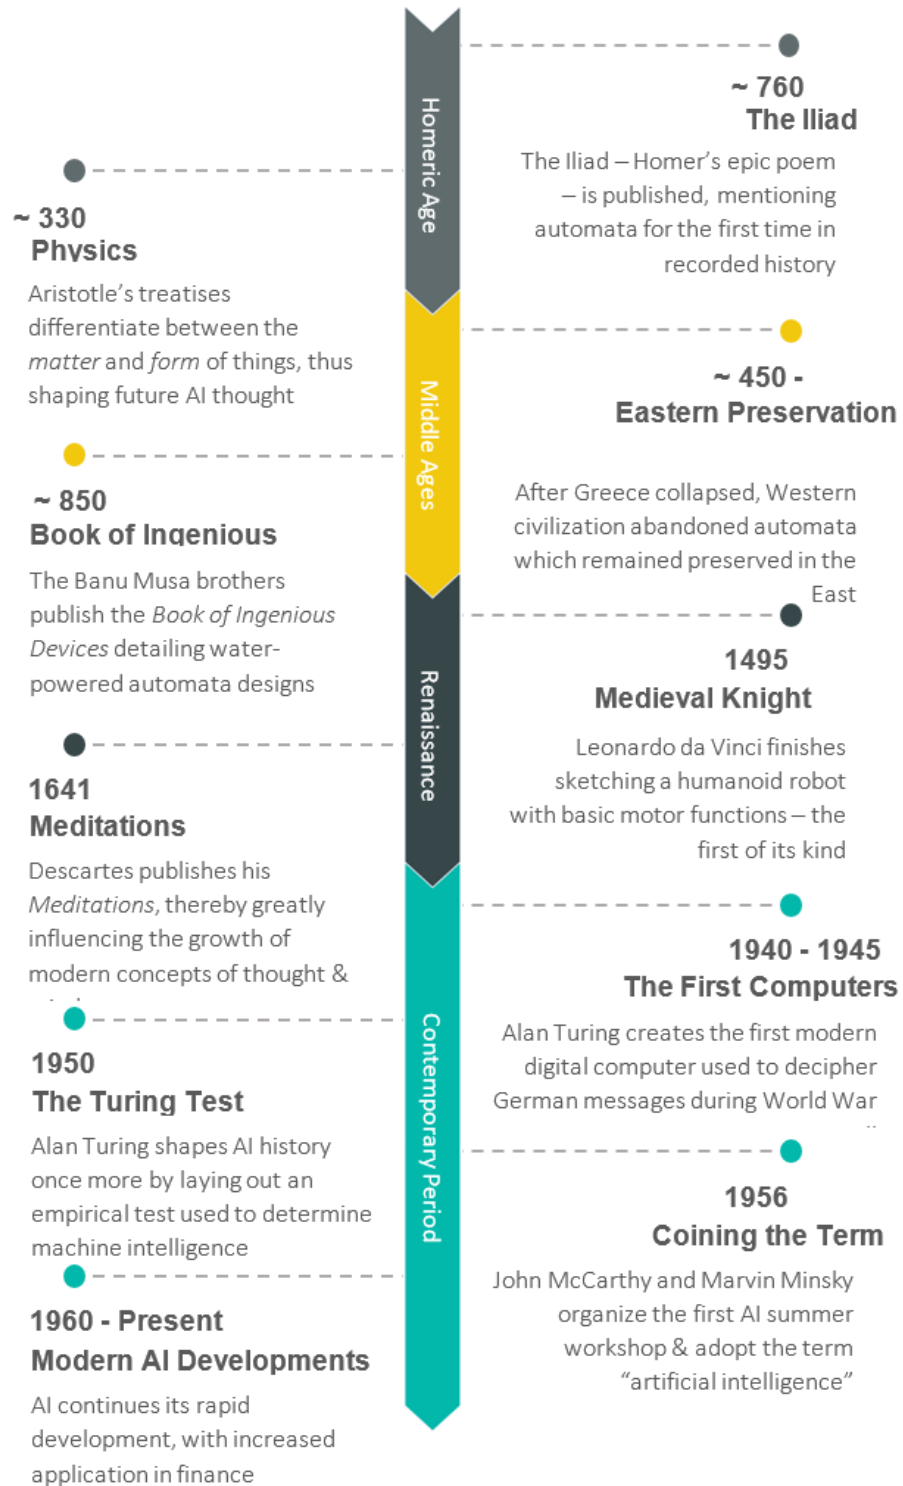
Homeric Age

Middle Ages

Renaissance

Contemporary Period

~ 760
The Iliad
The Iliad – Homer's epic poem – is published, mentioning automata for the first time in recorded history

~ 330
Physics
Aristotle's treatises differentiate between the *matter* and *form* of things, thus shaping future AI thought

~ 450 -
Eastern Preservation
After Greece collapsed, Western civilization abandoned automata which remained preserved in the East

~ 850
Book of Ingenious
The Banu Musa brothers publish the *Book of Ingenious Devices* detailing water-powered automata designs

1495
Medieval Knight
Leonardo da Vinci finishes sketching a humanoid robot with basic motor functions – the first of its kind

1641
Meditations
Descartes publishes his *Meditations*, thereby greatly influencing the growth of modern concepts of thought & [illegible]

1940 - 1945
The First Computers
Alan Turing creates the first modern digital computer used to decipher German messages during World War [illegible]

1950
The Turing Test
Alan Turing shapes AI history once more by laying out an empirical test used to determine machine intelligence

1956
Coining the Term
John McCarthy and Marvin Minsky organize the first AI summer workshop & adopt the term "artificial intelligence"

1960 - Present
Modern AI Developments
AI continues its rapid development, with increased application in finance